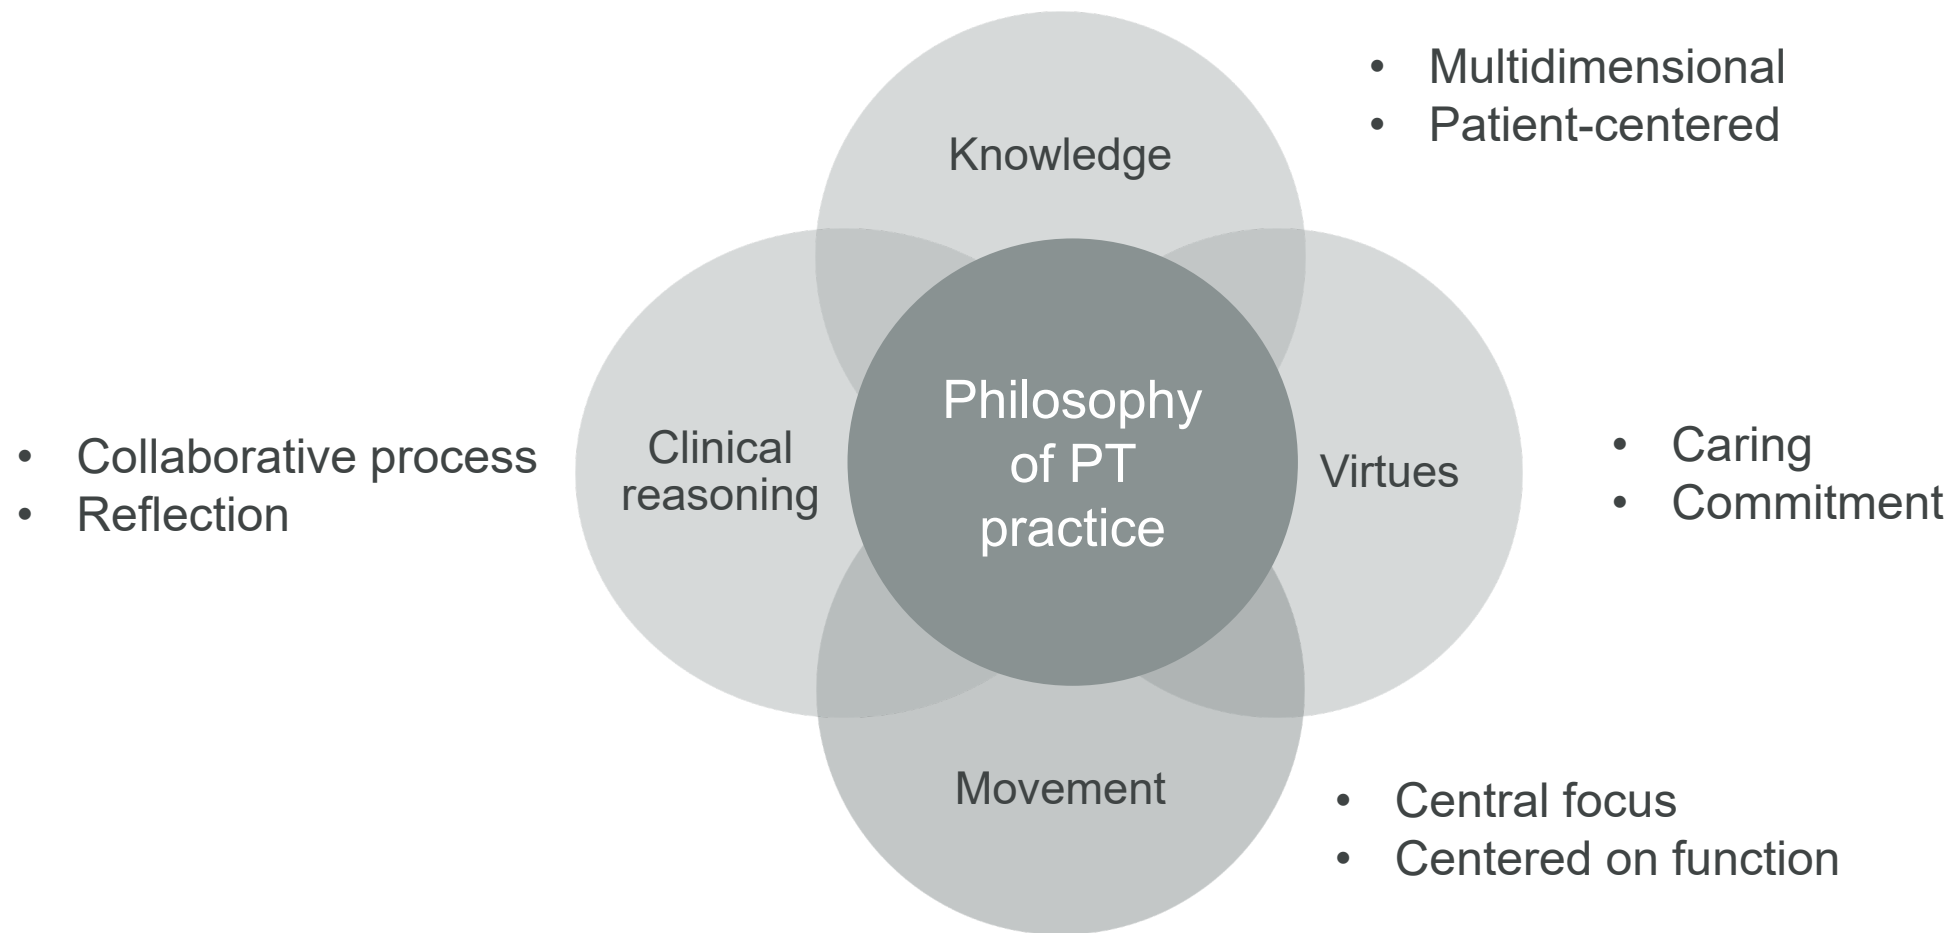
- Multidimensional
- Patient-centered

Knowledge

- Collaborative process
- Reflection

Clinical reasoning

Philosophy of PT practice

Virtues

- Caring
- Commitment

Movement

- Central focus
- Centered on function